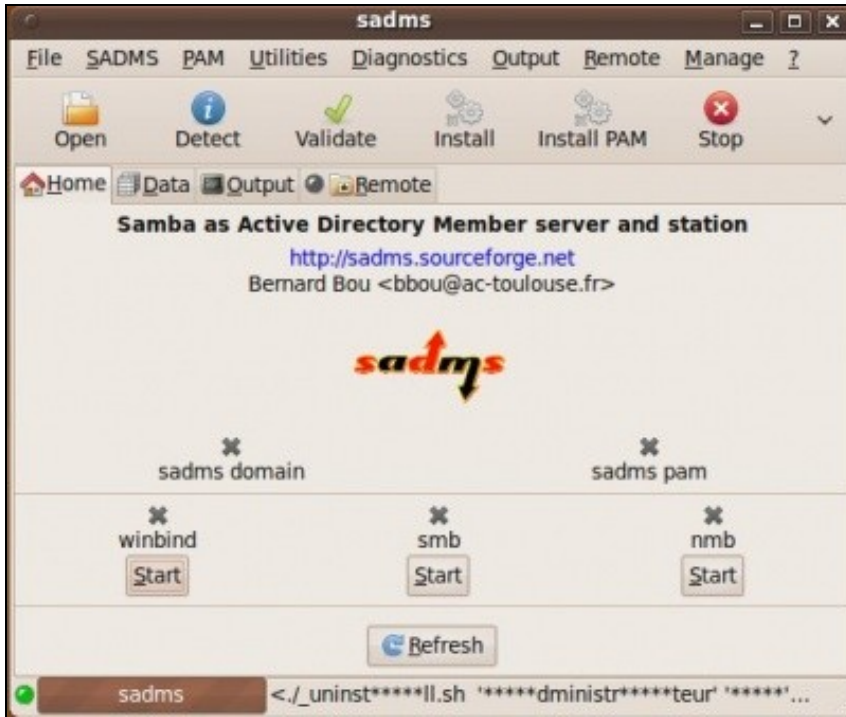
sadms

File SADMS PAM Utilities Diagnostics Output Remote Manage ?

Open Detect Validate Install Install PAM Stop

Home Data Output Remote

Samba as Active Directory Member server and station

http://sadms.sourceforge.net

Bernard Bou <bbou@ac-toulouse.fr>

sadms

sadms domain

sadms pam

winbind

Start

smb

Start

nmb

Start

Refresh

sadms

<./_uninst*****ll.sh '*****dministr*****teur' '*****'...